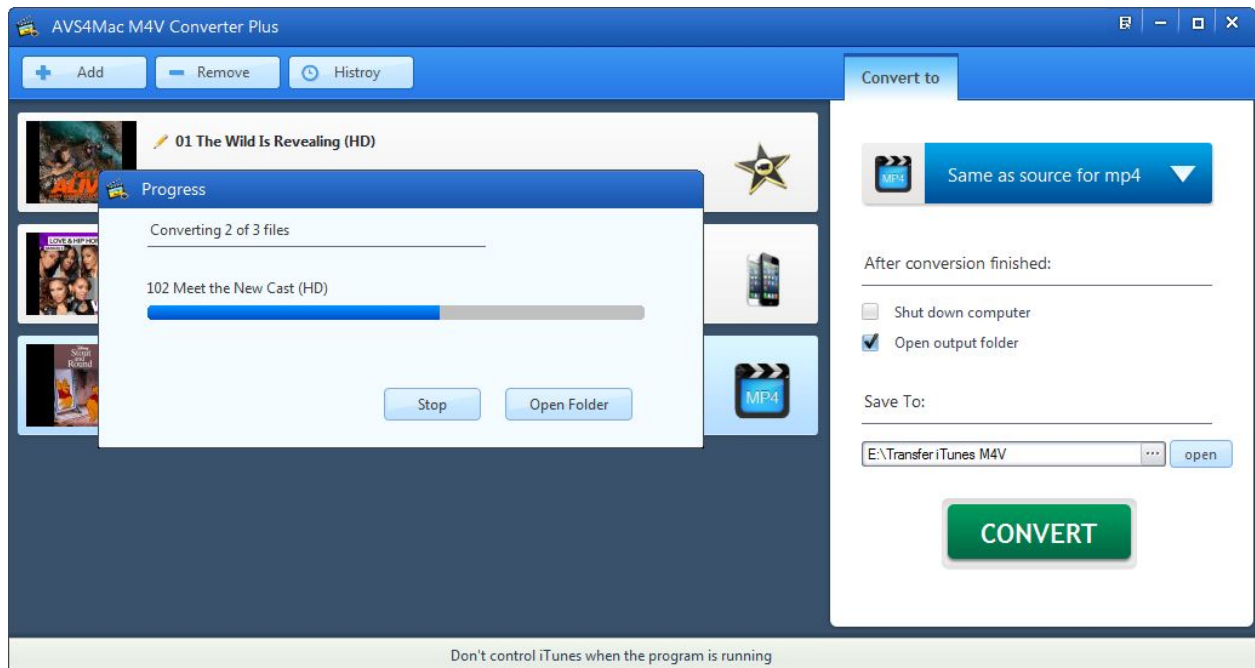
AVS4Mac M4V Converter Plus

Add
Remove
Histroy

Convert to

01 The Wild Is Revealing (HD)

ALIVE

LOVE & HIP HOP

Progress

Converting 2 of 3 files

102 Meet the New Cast (HD)

Stop
Open Folder

MP4

MP4

Same as source for mp4

After conversion finished:

Shut down computer
Open output folder

Save To:

E:\Transfer iTunes M4V
...
open

CONVERT

Don't control iTunes when the program is running